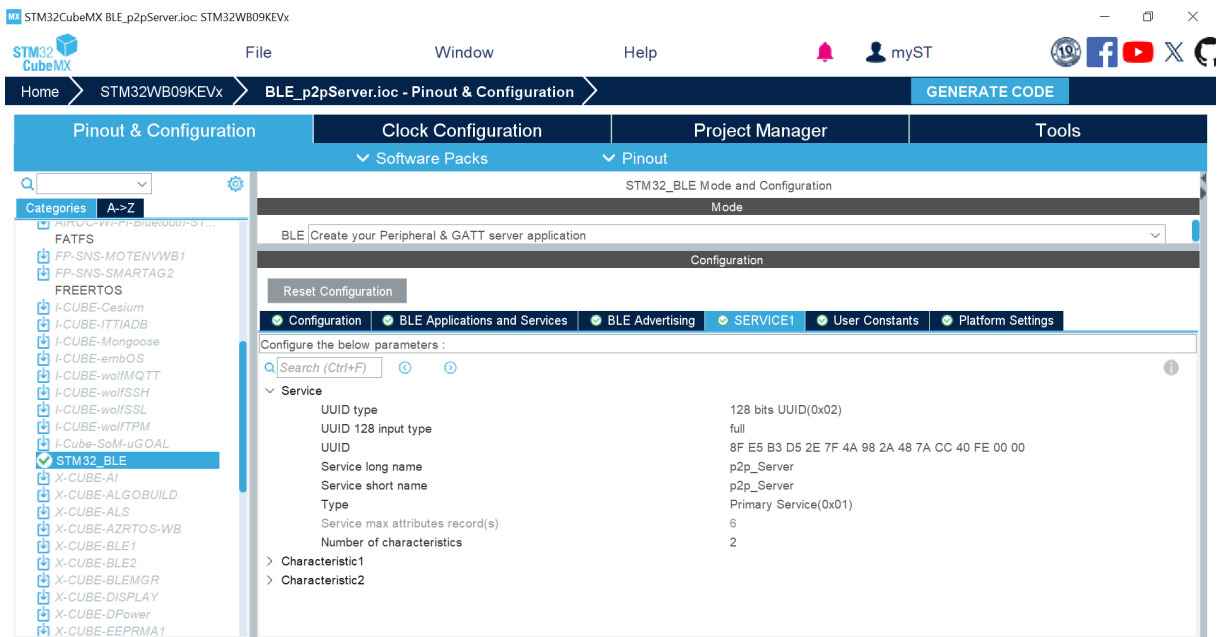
MX STM32CubeMX BLE_p2pServer.ioc: STM32WB09KEVx

STM32 CubeMX

File

Window

Help

myST

Home

STM32WB09KEVx

BLE_p2pServer.ioc - Pinout & Configuration

GENERATE CODE

Pinout & Configuration

Clock Configuration

Project Manager

Tools

Software Packs

Pinout

Categories

A->Z

AIROC-Wi-Fi-Bluetooth-ST...

FATFS

FP-SNS-MOTENVWB1

FP-SNS-SMARTAG2

FREERTOS

I-CUBE-Cesium

I-CUBE-ITTIADB

I-CUBE-Mongoose

I-CUBE-embOS

I-CUBE-wolfMQTT

I-CUBE-wolfSSH

I-CUBE-wolfSSL

I-CUBE-wolfTPM

I-Cube-SoM-uGOAL

STM32_BLE

X-CUBE-AI

X-CUBE-ALGOBUILD

X-CUBE-ALS

X-CUBE-AZRTOS-WB

X-CUBE-BLE1

X-CUBE-BLE2

X-CUBE-BLEMGR

X-CUBE-DISPLAY

X-CUBE-DPower

X-CUBE-EEPRMA1

STM32_BLE Mode and Configuration

Mode

BLE Create your Peripheral & GATT server application

Configuration

Reset Configuration

Configuration

BLE Applications and Services

BLE Advertising

SERVICE1

User Constants

Platform Settings

Configure the below parameters :

Search (Ctrl+F)

Service

| | |
|---|---|
| UUID type | 128 bits UUID(0x02) |
| UUID 128 input type | full |
| UUID | 8F E5 B3 D5 2E 7F 4A 98 2A 48 7A CC 40 FE 00 00 |
| Service long name | p2p_Server |
| Service short name | p2p_Server |
| Type | Primary Service(0x01) |
| Service max attributes record(s) | 6 |
| Number of characteristics | 2 |

Characteristic1

Characteristic2